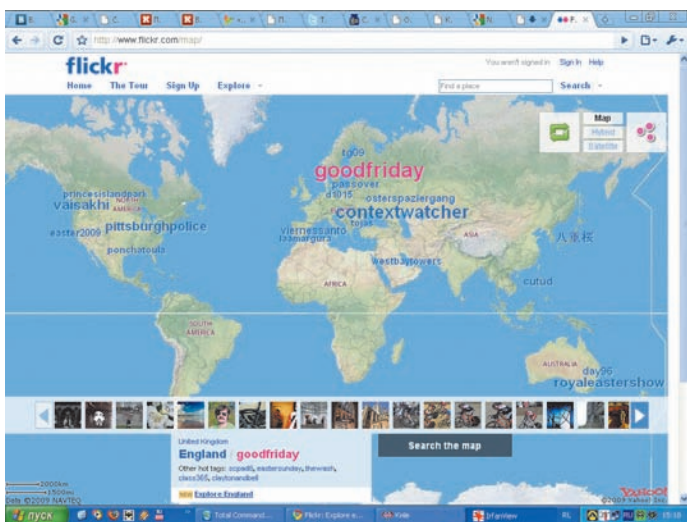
http://www.flickr.com/map/

flickr

You aren't signed in Sign In Help

Home The Tour Sign Up Explore

Find a place Search

Map
Hybrid
Satellite

princeislandpark
vaisakhi
NORTH AMERICA
pittsburghpolice
easter2009
ponchatoula
tg09
goodfriday
passover
d3015
osterspaziergang
contextwatcher
viernessanto
semanasanta
torun
ASIA
八重桜
westbaytowers
AFRICA
cutud
SOUTH AMERICA
AUSTRALIA
day96
royaleastershow

United Kingdom
England / goodfriday
Other hot tags: scpadli, eastersunday, thewash, class365, cleftonandbell
NEW Explore England

Search the map

2000km
1500mi
Data ©2009 NAVTEQ
©2009 Yahoo! Inc
YAHOO!

пуск
Total Command...
Flickr: Explore e...
Kvile
IrfanView
RL
15:18